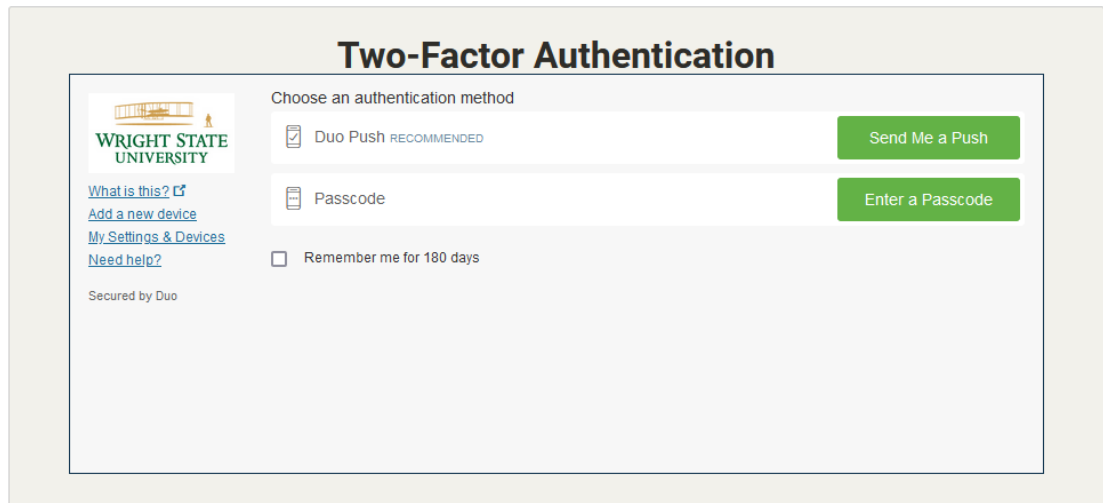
Two-Factor Authentication

WRIGHT STATE UNIVERSITY

What is this?
Add a new device
My Settings & Devices
Need help?

Secured by Duo

Choose an authentication method

Duo Push RECOMMENDED
Send Me a Push

Passcode
Enter a Passcode

Remember me for 180 days